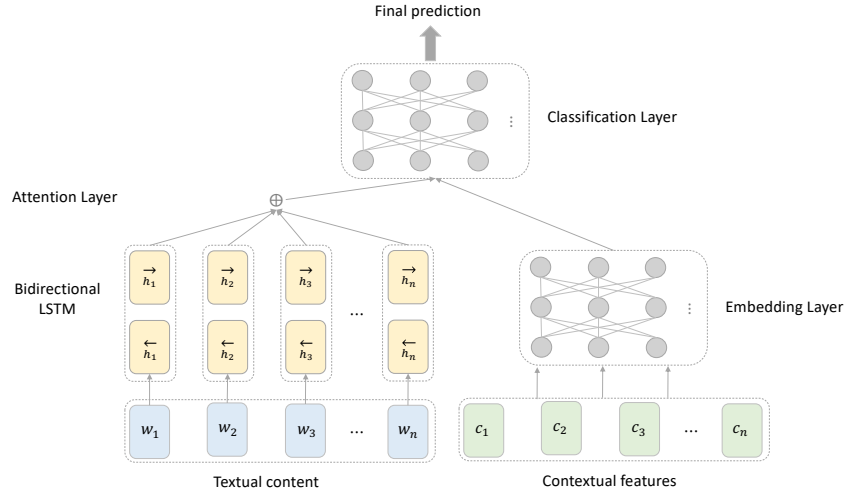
Final prediction

Classification Layer

Attention Layer

$\oplus$

Bidirectional LSTM

$\overrightarrow{h_1}$ $\overrightarrow{h_2}$ $\overrightarrow{h_3}$ ... $\overrightarrow{h_n}$

$\overleftarrow{h_1}$ $\overleftarrow{h_2}$ $\overleftarrow{h_3}$ $\overleftarrow{h_n}$

Embedding Layer

$w_1$ $w_2$ $w_3$ ... $w_n$

$c_1$ $c_2$ $c_3$ ... $c_n$

Textual content

Contextual features